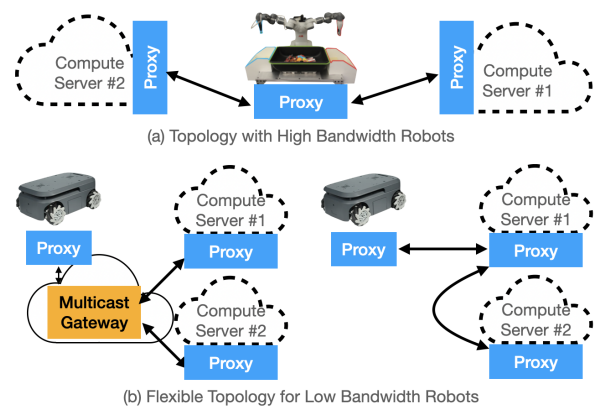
Compute Server #2

Proxy

Proxy

Proxy

Compute Server #1

(a) Topology with High Bandwidth Robots

Proxy

Compute Server #1

Proxy

Multicast Gateway

Compute Server #2

Proxy

Proxy

Compute Server #1

Proxy

Compute Server #2

Proxy

(b) Flexible Topology for Low Bandwidth Robots